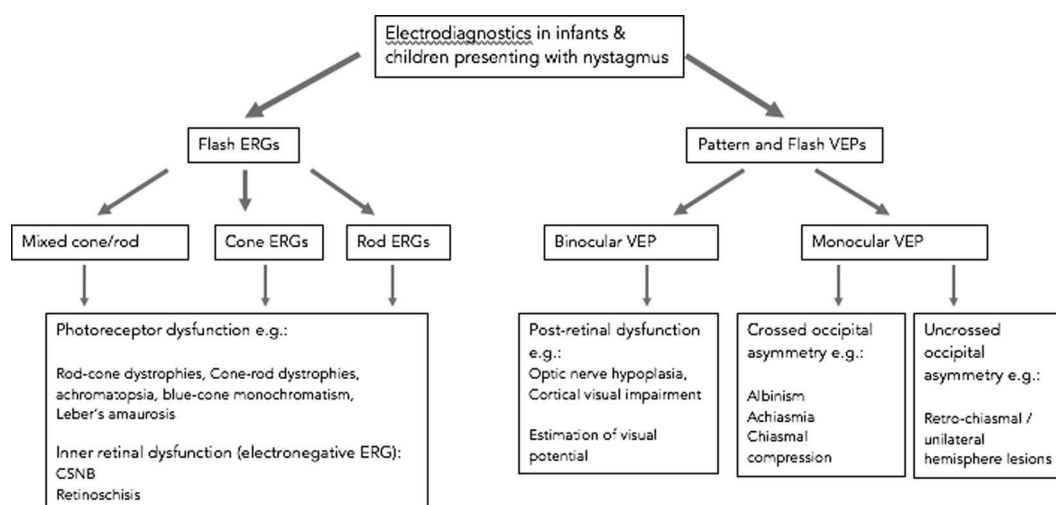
Electrodiagnostics in infants & children presenting with nystagmus

Flash ERGs

Pattern and Flash VEPs

Mixed cone/rod

Cone ERGs

Rod ERGs

Binocular VEP

Monocular VEP

Photoreceptor dysfunction e.g.:

Rod-cone dystrophies, Cone-rod dystrophies, achromatopsia, blue-cone monochromatism, Leber's amaurosis

Inner retinal dysfunction (electronegative ERG):
CSNB
Retinoschisis

Post-retinal dysfunction e.g.:
Optic nerve hypoplasia, Cortical visual impairment

Estimation of visual potential

Crossed occipital asymmetry e.g.:

Albinism
Achiasmia
Chiasmal compression

Uncrossed occipital asymmetry e.g.:

Retro-chiasmal / unilateral hemisphere lesions